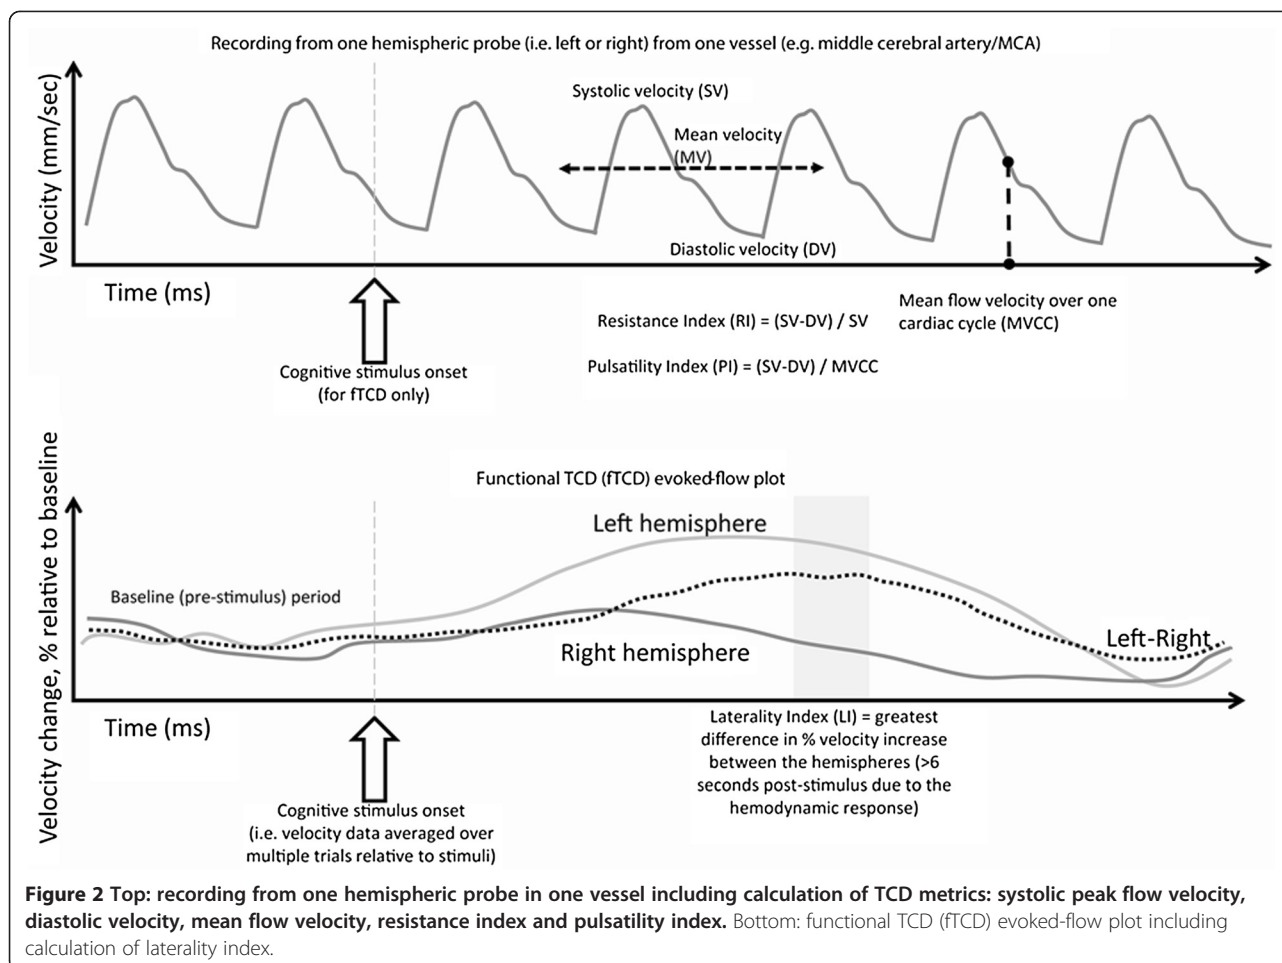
Recording from one hemispheric probe (i.e. left or right) from one vessel (e.g. middle cerebral artery/MCA)

Velocity (mm/sec)

Systolic velocity (SV)

Mean velocity (MV)

Diastolic velocity (DV)

Time (ms)

Mean flow velocity over one cardiac cycle (MVCC)

Resistance Index (RI) = (SV-DV) / SV

Pulsatility Index (PI) = (SV-DV) / MVCC

Cognitive stimulus onset (for fTCD only)

Velocity change, % relative to baseline

Functional TCD (fTCD) evoked-flow plot

Left hemisphere

Baseline (pre-stimulus) period

Left-Right

Right hemisphere

Time (ms)

Laterality Index (LI) = greatest difference in % velocity increase between the hemispheres (>6 seconds post-stimulus due to the hemodynamic response)

Cognitive stimulus onset (i.e. velocity data averaged over multiple trials relative to stimuli)

**Figure 2 Top: recording from one hemispheric probe in one vessel including calculation of TCD metrics: systolic peak flow velocity, diastolic velocity, mean flow velocity, resistance index and pulsatility index.** Bottom: functional TCD (fTCD) evoked-flow plot including calculation of laterality index.